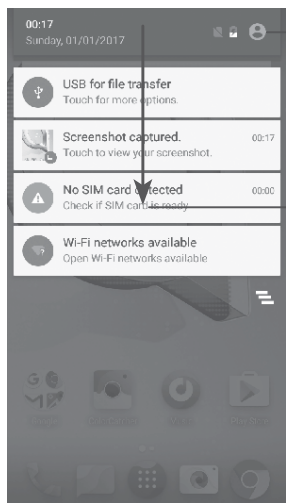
00:17
Sunday, 01/01/2017

USB for file transfer
Touch for more options.

Screenshot captured.
Touch to view your screenshot.
00:17

No SIM card detected
Check if SIM card is ready.
00:00

Wi-Fi networks available
Open Wi-Fi networks available